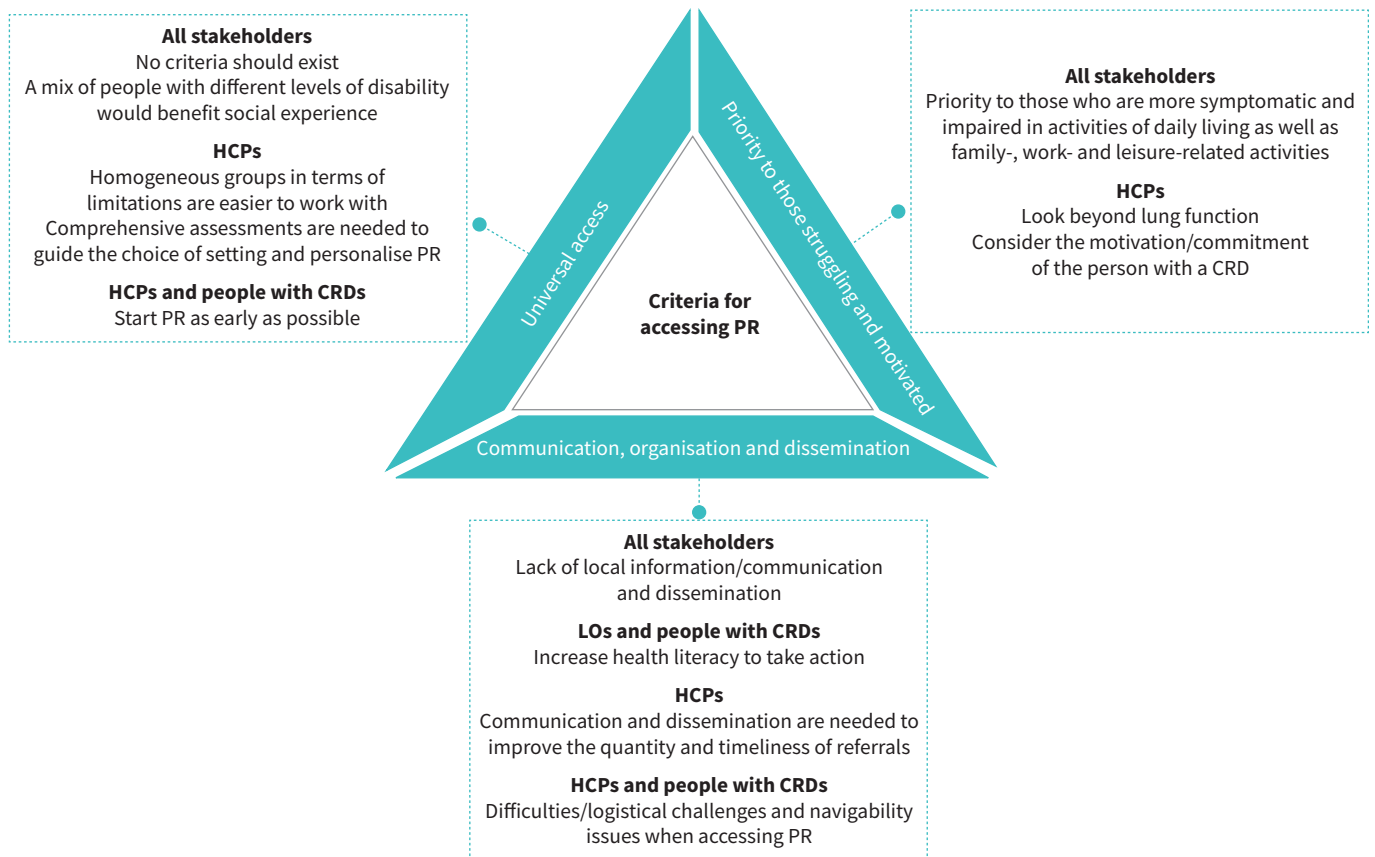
**All stakeholders**
No criteria should exist
A mix of people with different levels of disability would benefit social experience

**HCPs**
Homogeneous groups in terms of limitations are easier to work with
Comprehensive assessments are needed to guide the choice of setting and personalise PR

**HCPs and people with CRDs**
Start PR as early as possible

**All stakeholders**
Priority to those who are more symptomatic and impaired in activities of daily living as well as family-, work- and leisure-related activities

**HCPs**
Look beyond lung function
Consider the motivation/commitment of the person with a CRD

Universal access

Priority to those struggling and motivated

Criteria for accessing PR

Communication, organisation and dissemination

**All stakeholders**
Lack of local information/communication and dissemination

**LOs and people with CRDs**
Increase health literacy to take action

**HCPs**
Communication and dissemination are needed to improve the quantity and timeliness of referrals

**HCPs and people with CRDs**
Difficulties/logistical challenges and navigability issues when accessing PR